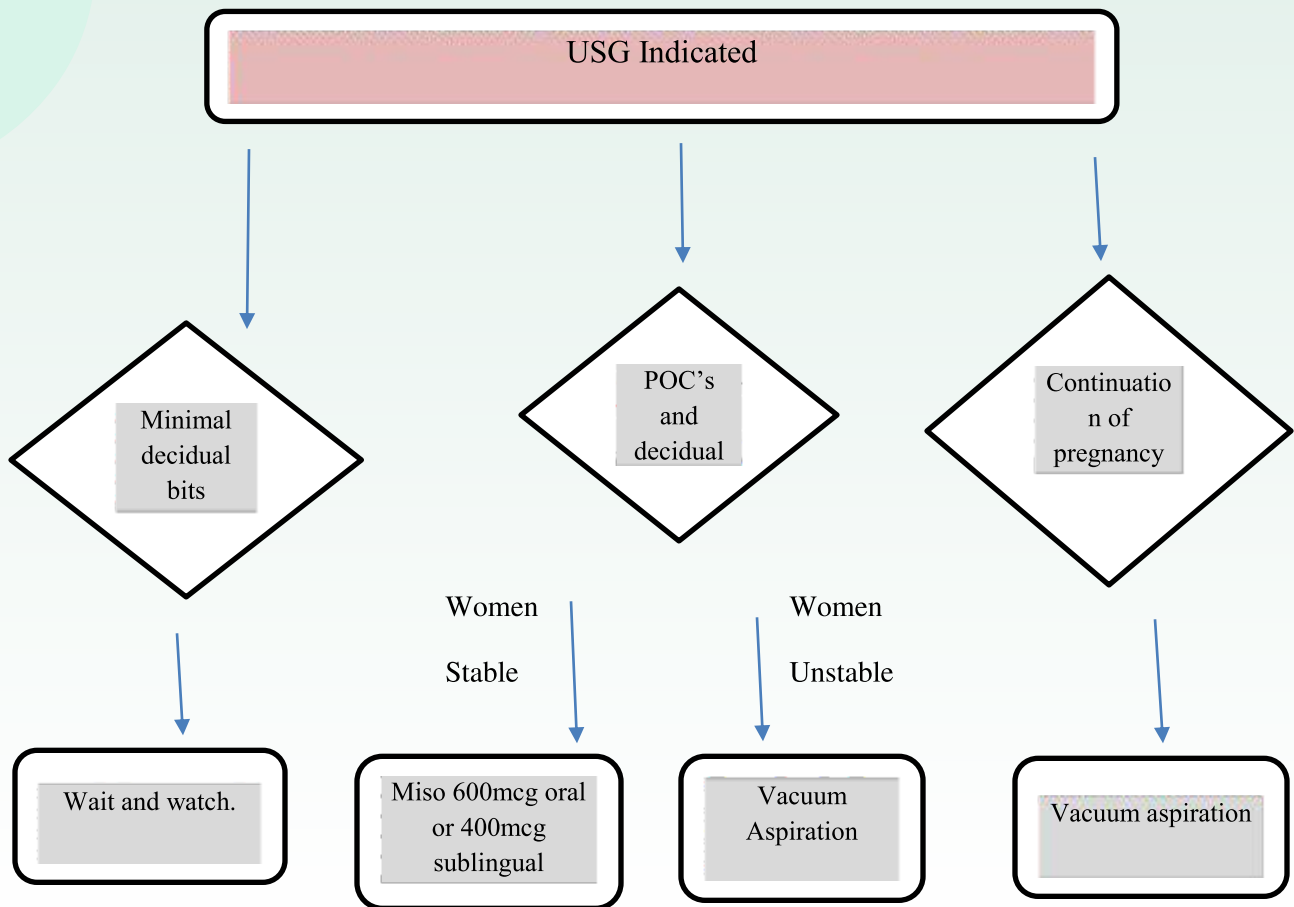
USG Indicated

Minimal decidual bits

POC’s and decidual

Continuation of pregnancy

Women Stable

Women Unstable

Wait and watch.

Miso 600mcg oral or 400mcg sublingual

Vacuum Aspiration

Vacuum aspiration